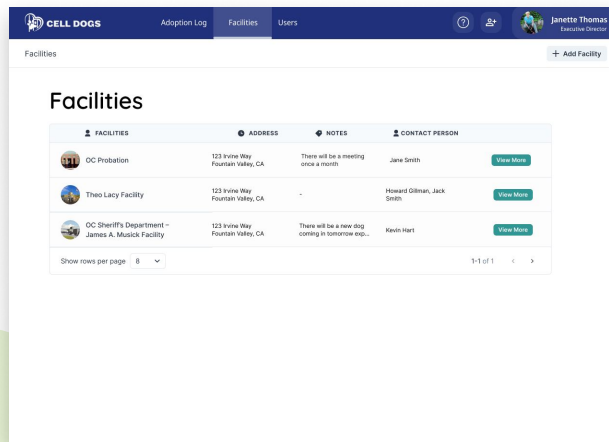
CELL DOGS Adoption Log Facilities Users

Janette Thomas
Executive Director

Facilities

+ Add Facility

Facilities

| FACILITIES | ADDRESS | NOTES | CONTACT PERSON | |
|---|---|---|---|---|
| OC Probation | 123 Irvine Way Fountain Valley, CA | There will be a meeting once a month | Jane Smith | View More |
| Theo Lacy Facility | 123 Irvine Way Fountain Valley, CA | - | Howard Gillman, Jack Smith | View More |
| OC Sheriff's Department – James A. Musick Facility | 123 Irvine Way Fountain Valley, CA | There will be a new dog coming in tomorrow exp... | Kevin Hart | View More |

Show rows per page 8

1-1 of 1